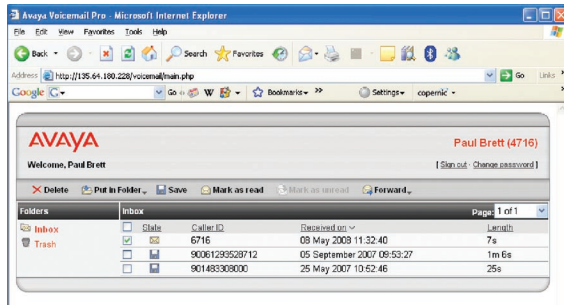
Avaya Voicemail Pro - Microsoft Internet Explorer

File Edit View Favorites Tools Help

Back Search Favorites

Address http://135.64.180.228/voicemail/main.php Go Links

Google G- Go Bookmarks- >> Settings- copernic

AVAYA

Paul Brett (4716)

Welcome, Paul Brett

[ Sign out · Change password ]

Delete Put in Folder Save Mark as read Mark as unread Forward

| Folders | Inbox | | | Page 1 of 1 |
|---|---|---|---|---|
| Inbox | State | Caller ID | Received on | Length |
| Trash | | 6716 | 08 May 2008 11:32:40 | 7s |
| | | 90061293528712 | 05 September 2007 09:53:27 | 1m 6s |
| | | 901483308000 | 25 May 2007 10:52:46 | 25s |